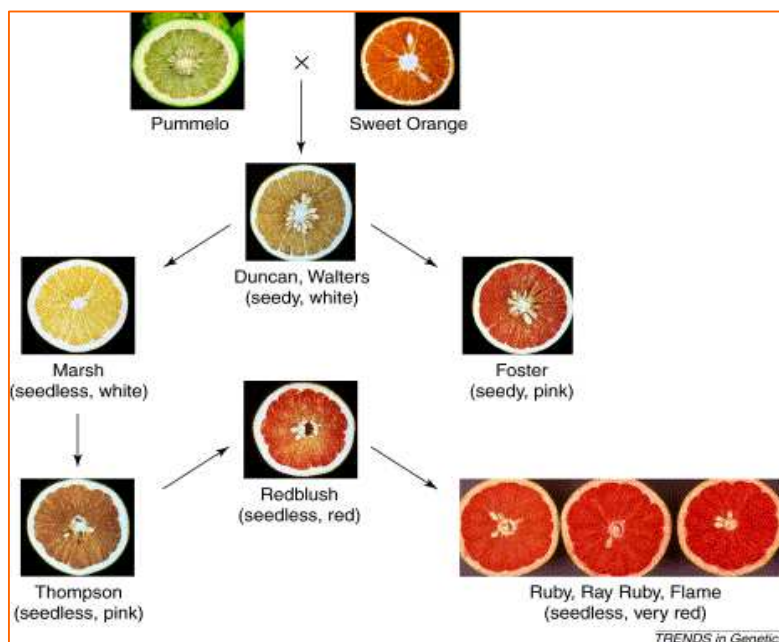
Pummelo × Sweet Orange

Duncan, Walters (seedy, white)

Marsh (seedless, white)

Foster (seedy, pink)

Redblush (seedless, red)

Thompson (seedless, pink)

Ruby, Ray Ruby, Flame (seedless, very red)

TRENDS in Genetic